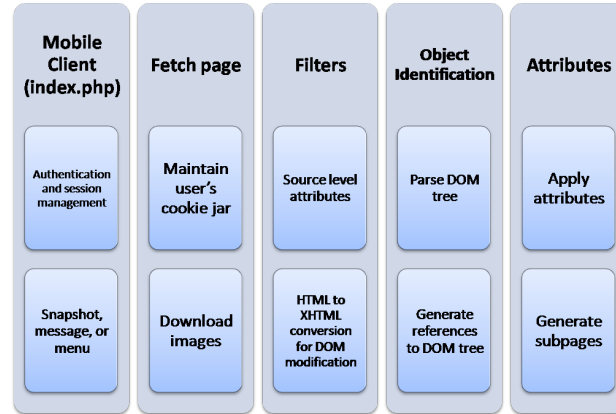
Mobile Client (index.php)

Authentication and session management

Snapshot, message, or menu

Fetch page

Maintain user's cookie jar

Download images

Filters

Source level attributes

HTML to XHTML conversion for DOM modification

Object Identification

Parse DOM tree

Generate references to DOM tree

Attributes

Apply attributes

Generate subpages